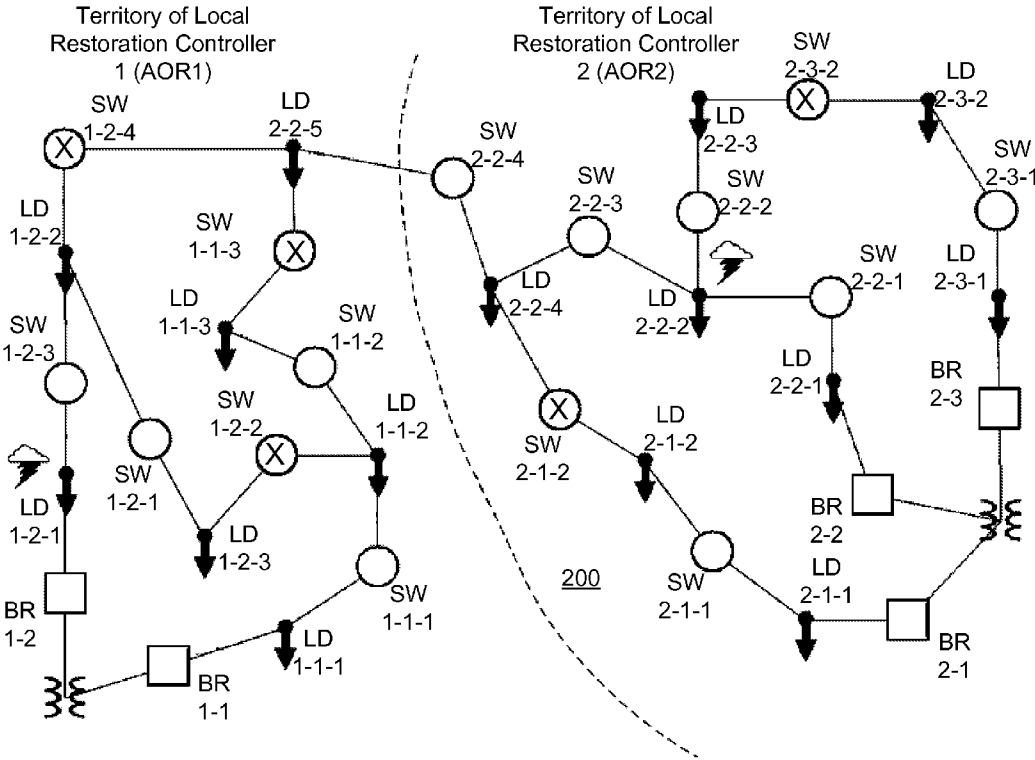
Territory of Local Restoration Controller 1 (AOR1)

Territory of Local Restoration Controller 2 (AOR2)

SW 1-2-4
LD 2-2-5
SW 2-2-4
SW 2-3-2
LD 2-3-2
LD 2-2-3
SW 2-3-1
SW 2-2-2
LD 1-2-2
SW 1-1-3
SW 2-2-3
SW 2-2-1
LD 2-3-1
LD 1-1-3
LD 2-2-4
LD 2-2-2
SW 1-1-2
SW 1-2-3
LD 2-2-1
BR 2-3
SW 1-2-2
LD 1-1-2
LD 2-1-2
SW 2-1-2
LD 1-2-1
SW 1-2-1
BR 2-2
LD 1-2-3
200
SW 2-1-1
LD 2-1-1
SW 1-1-1
BR 1-2
BR 2-1
LD 1-1-1
BR 1-1